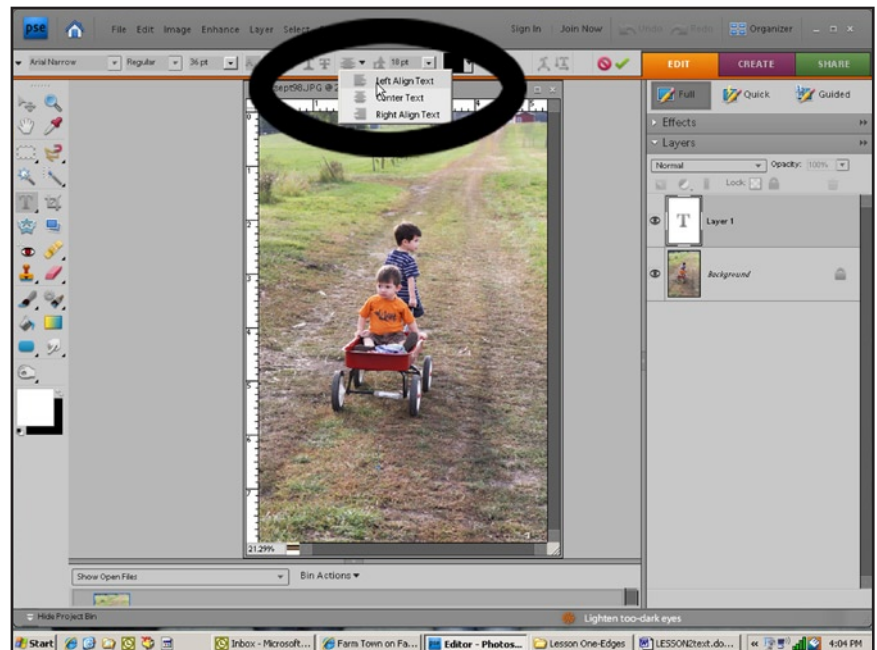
pse File Edit Image Enhance Layer Select

Sign In | Join Now | Undo Redo | Organizer

Arial Narrow Regular 36pt 18pt

Left Align Text
Center Text
Right Align Text

sept98.JPG @

EDIT CREATE SHARE

Full Quick Guided

Effects

Layers

Normal Opacity: 100%

Lock:

Layer 1

Background

21.29%

Show Open Files

Bin Actions

Hide Project Bin

Lighten too-dark eyes

Start Inbox - Microsoft... Farm Town on Fa... Editor - Photos... Lesson One-Edges LESSON2text.do... 4:04 PM